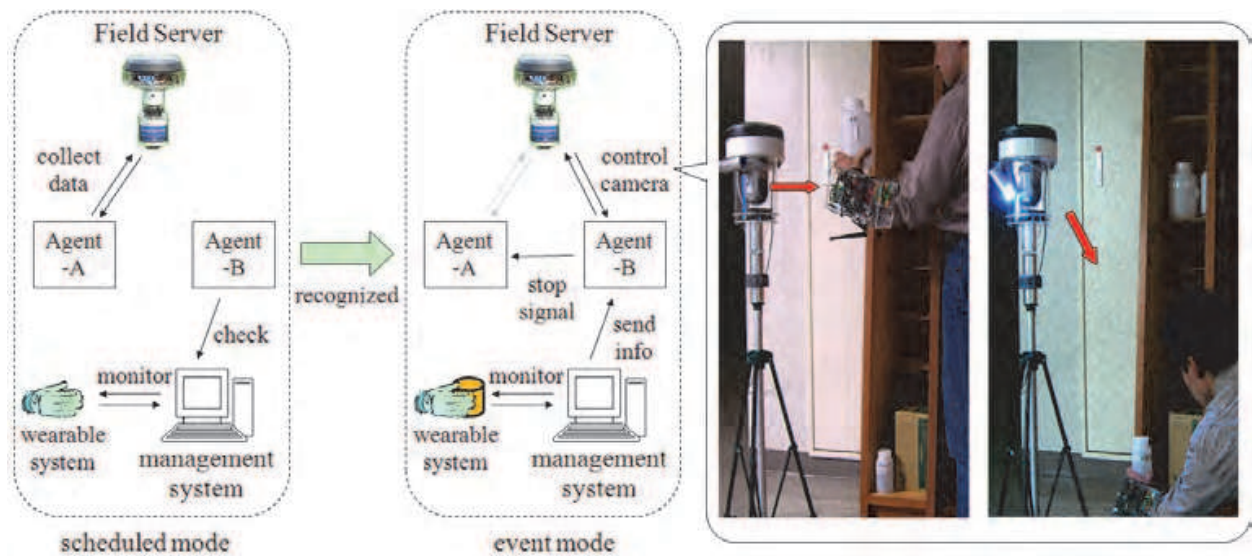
Field Server

collect data

Agent -A

Agent -B

check

monitor

wearable system

management system

scheduled mode

recognized

Field Server

control camera

Agent -A

Agent -B

stop signal

send info

monitor

wearable system

management system

event mode